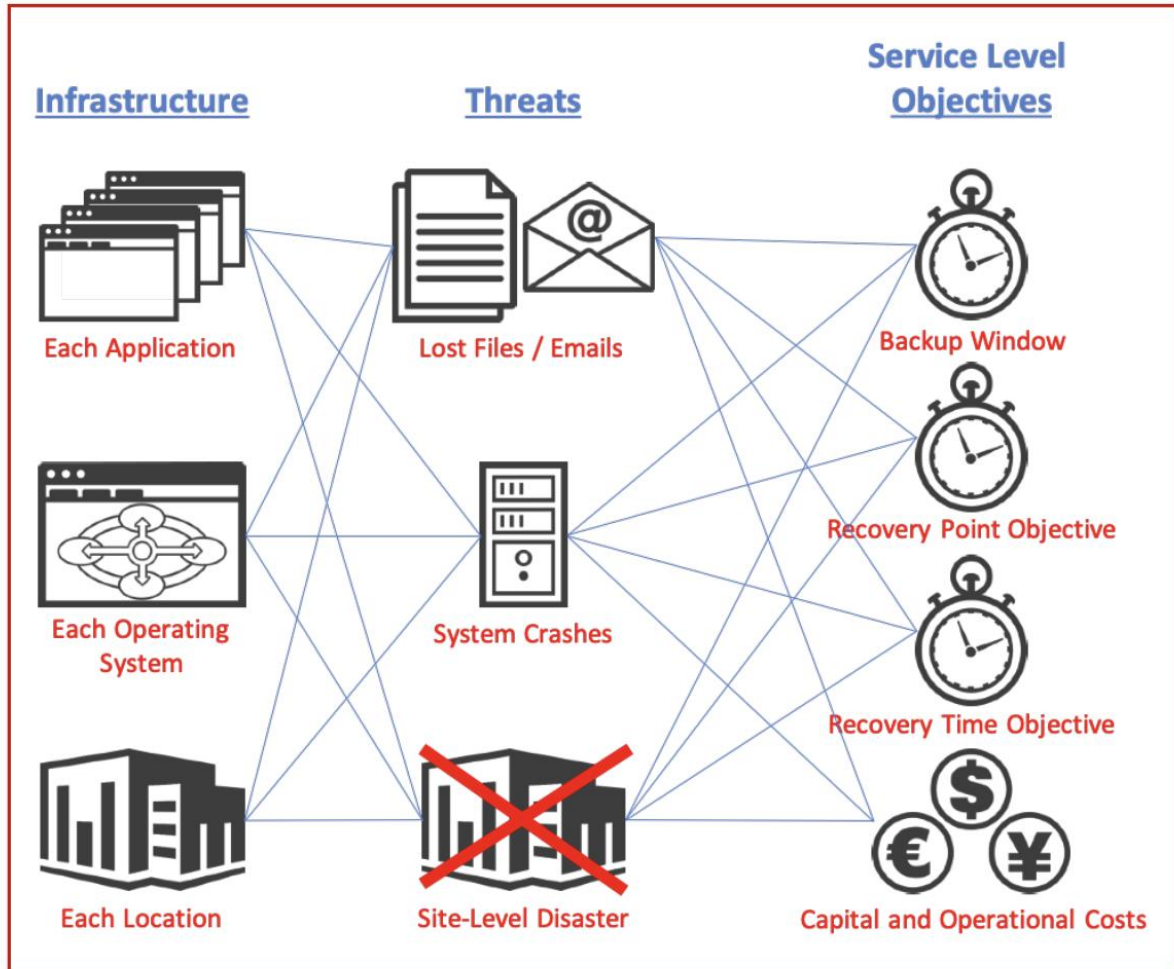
Infrastructure

Threats

Service Level Objectives

Each Application

Lost Files / Emails

Backup Window

Each Operating System

System Crashes

Recovery Point Objective

Recovery Time Objective

Each Location

Site-Level Disaster

Capital and Operational Costs